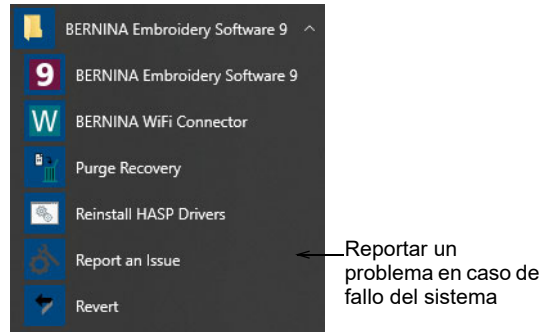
BERNINA Embroidery Software 9

9 BERNINA Embroidery Software 9

W BERNINA WiFi Connector

Purge Recovery

Reinstall HASP Drivers

Report an Issue

Revert

Reportar un problema en caso de fallo del sistema